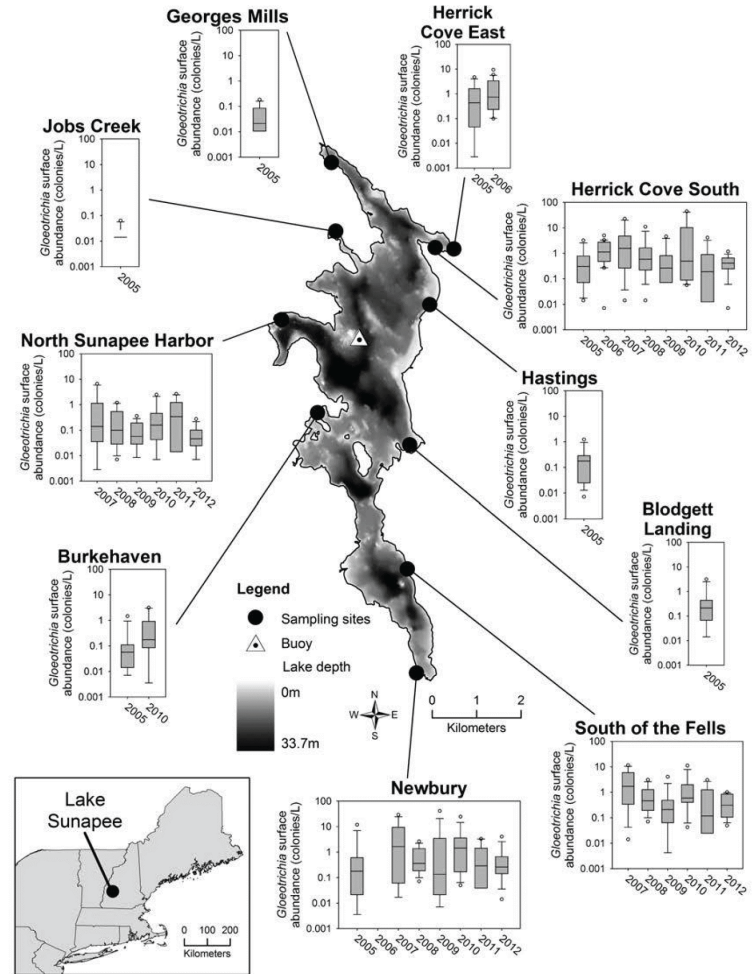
Georges Mills

Gloeotrichia surface abundance (colonies/L)

100
10
1
0.1
0.01
0.001

2005

Herrick Cove East

Gloeotrichia surface abundance (colonies/L)

100
10
1
0.1
0.01
0.001

2005 2006

Jobs Creek

Gloeotrichia surface abundance (colonies/L)

100
10
1
0.1
0.01
0.001

2005

Herrick Cove South

Gloeotrichia surface abundance (colonies/L)

100
10
1
0.1
0.01
0.001

2005 2006 2007 2008 2009 2010 2011 2012

North Sunapee Harbor

Gloeotrichia surface abundance (colonies/L)

100
10
1
0.1
0.01
0.001

2007 2008 2009 2010 2011 2012

Hastings

Gloeotrichia surface abundance (colonies/L)

100
10
1
0.1
0.01
0.001

2005

Blodgett Landing

Gloeotrichia surface abundance (colonies/L)

100
10
1
0.1
0.01
0.001

2005

Burkehaven

Gloeotrichia surface abundance (colonies/L)

100
10
1
0.1
0.01
0.001

2005 2010

Legend

Sampling sites

Buoy

Lake depth

0m

33.7m

N
W E
S

0 1 2
Kilometers

South of the Fells

Gloeotrichia surface abundance (colonies/L)

100
10
1
0.1
0.01
0.001

2007 2008 2009 2010 2011 2012

Lake Sunapee

0 100 200
Kilometers

Newbury

Gloeotrichia surface abundance (colonies/L)

100
10
1
0.1
0.01
0.001

2005 2006 2007 2008 2009 2010 2011 2012